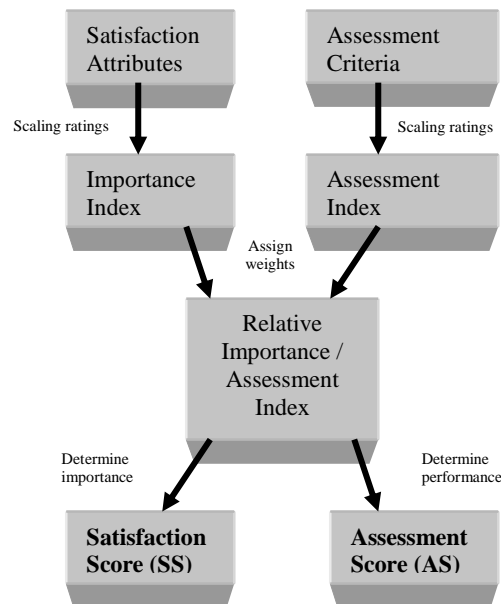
Satisfaction Attributes

Assessment Criteria

Scaling ratings

Scaling ratings

Importance Index

Assessment Index

Assign weights

Relative Importance / Assessment Index

Determine importance

Determine performance

Satisfaction Score (SS)

Assessment Score (AS)